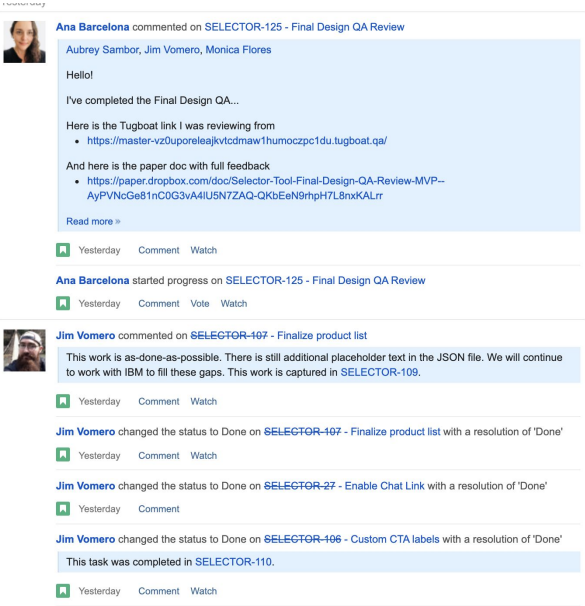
Ana Barcelona commented on SELECTOR-125 - Final Design QA Review

Aubrey Sambor, Jim Vomero, Monica Flores

Hello!

I've completed the Final Design QA...

Here is the Tugboat link I was reviewing from

- https://master-vz0uporeleajkvtcdmaw1humoczpc1du.tugboat.qa/

And here is the paper doc with full feedback

- https://paper.dropbox.com/doc/Selector-Tool-Final-Design-QA-Review-MVP--AyPVNcGe81nC0G3vA4lU5N7ZAQ-QKbEeN9rhpH7L8nxKALrr

Read more »

Yesterday Comment Watch

Ana Barcelona started progress on SELECTOR-125 - Final Design QA Review

Yesterday Comment Vote Watch

Jim Vomero commented on SELECTOR-107 - Finalize product list

This work is as-done-as-possible. There is still additional placeholder text in the JSON file. We will continue to work with IBM to fill these gaps. This work is captured in SELECTOR-109.

Yesterday Comment Watch

Jim Vomero changed the status to Done on SELECTOR-107 - Finalize product list with a resolution of 'Done'

Yesterday Comment Watch

Jim Vomero changed the status to Done on SELECTOR-27 - Enable Chat Link with a resolution of 'Done'

Yesterday Comment

Jim Vomero changed the status to Done on SELECTOR-106 - Custom CTA labels with a resolution of 'Done'

This task was completed in SELECTOR-110.

Yesterday Comment Watch